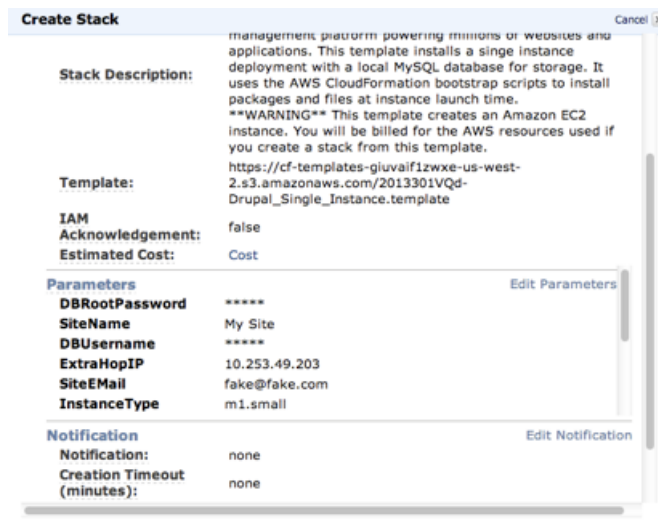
Create Stack

Cancel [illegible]

Stack Description: management platform powering millions of websites and applications. This template installs a singe instance deployment with a local MySQL database for storage. It uses the AWS CloudFormation bootstrap scripts to install packages and files at instance launch time. **WARNING** This template creates an Amazon EC2 instance. You will be billed for the AWS resources used if you create a stack from this template.

Template: https://cf-templates-giuvaif1zwxe-us-west-2.s3.amazonaws.com/2013301VQd-Drupal_Single_Instance.template

IAM Acknowledgement: false

Estimated Cost: Cost

Parameters

Edit Parameters

DBRootPassword *****

SiteName My Site

DBUsername *****

ExtraHopIP 10.253.49.203

SiteEMail fake@fake.com

InstanceType m1.small

Notification

Edit Notification

Notification: none

Creation Timeout (minutes): none